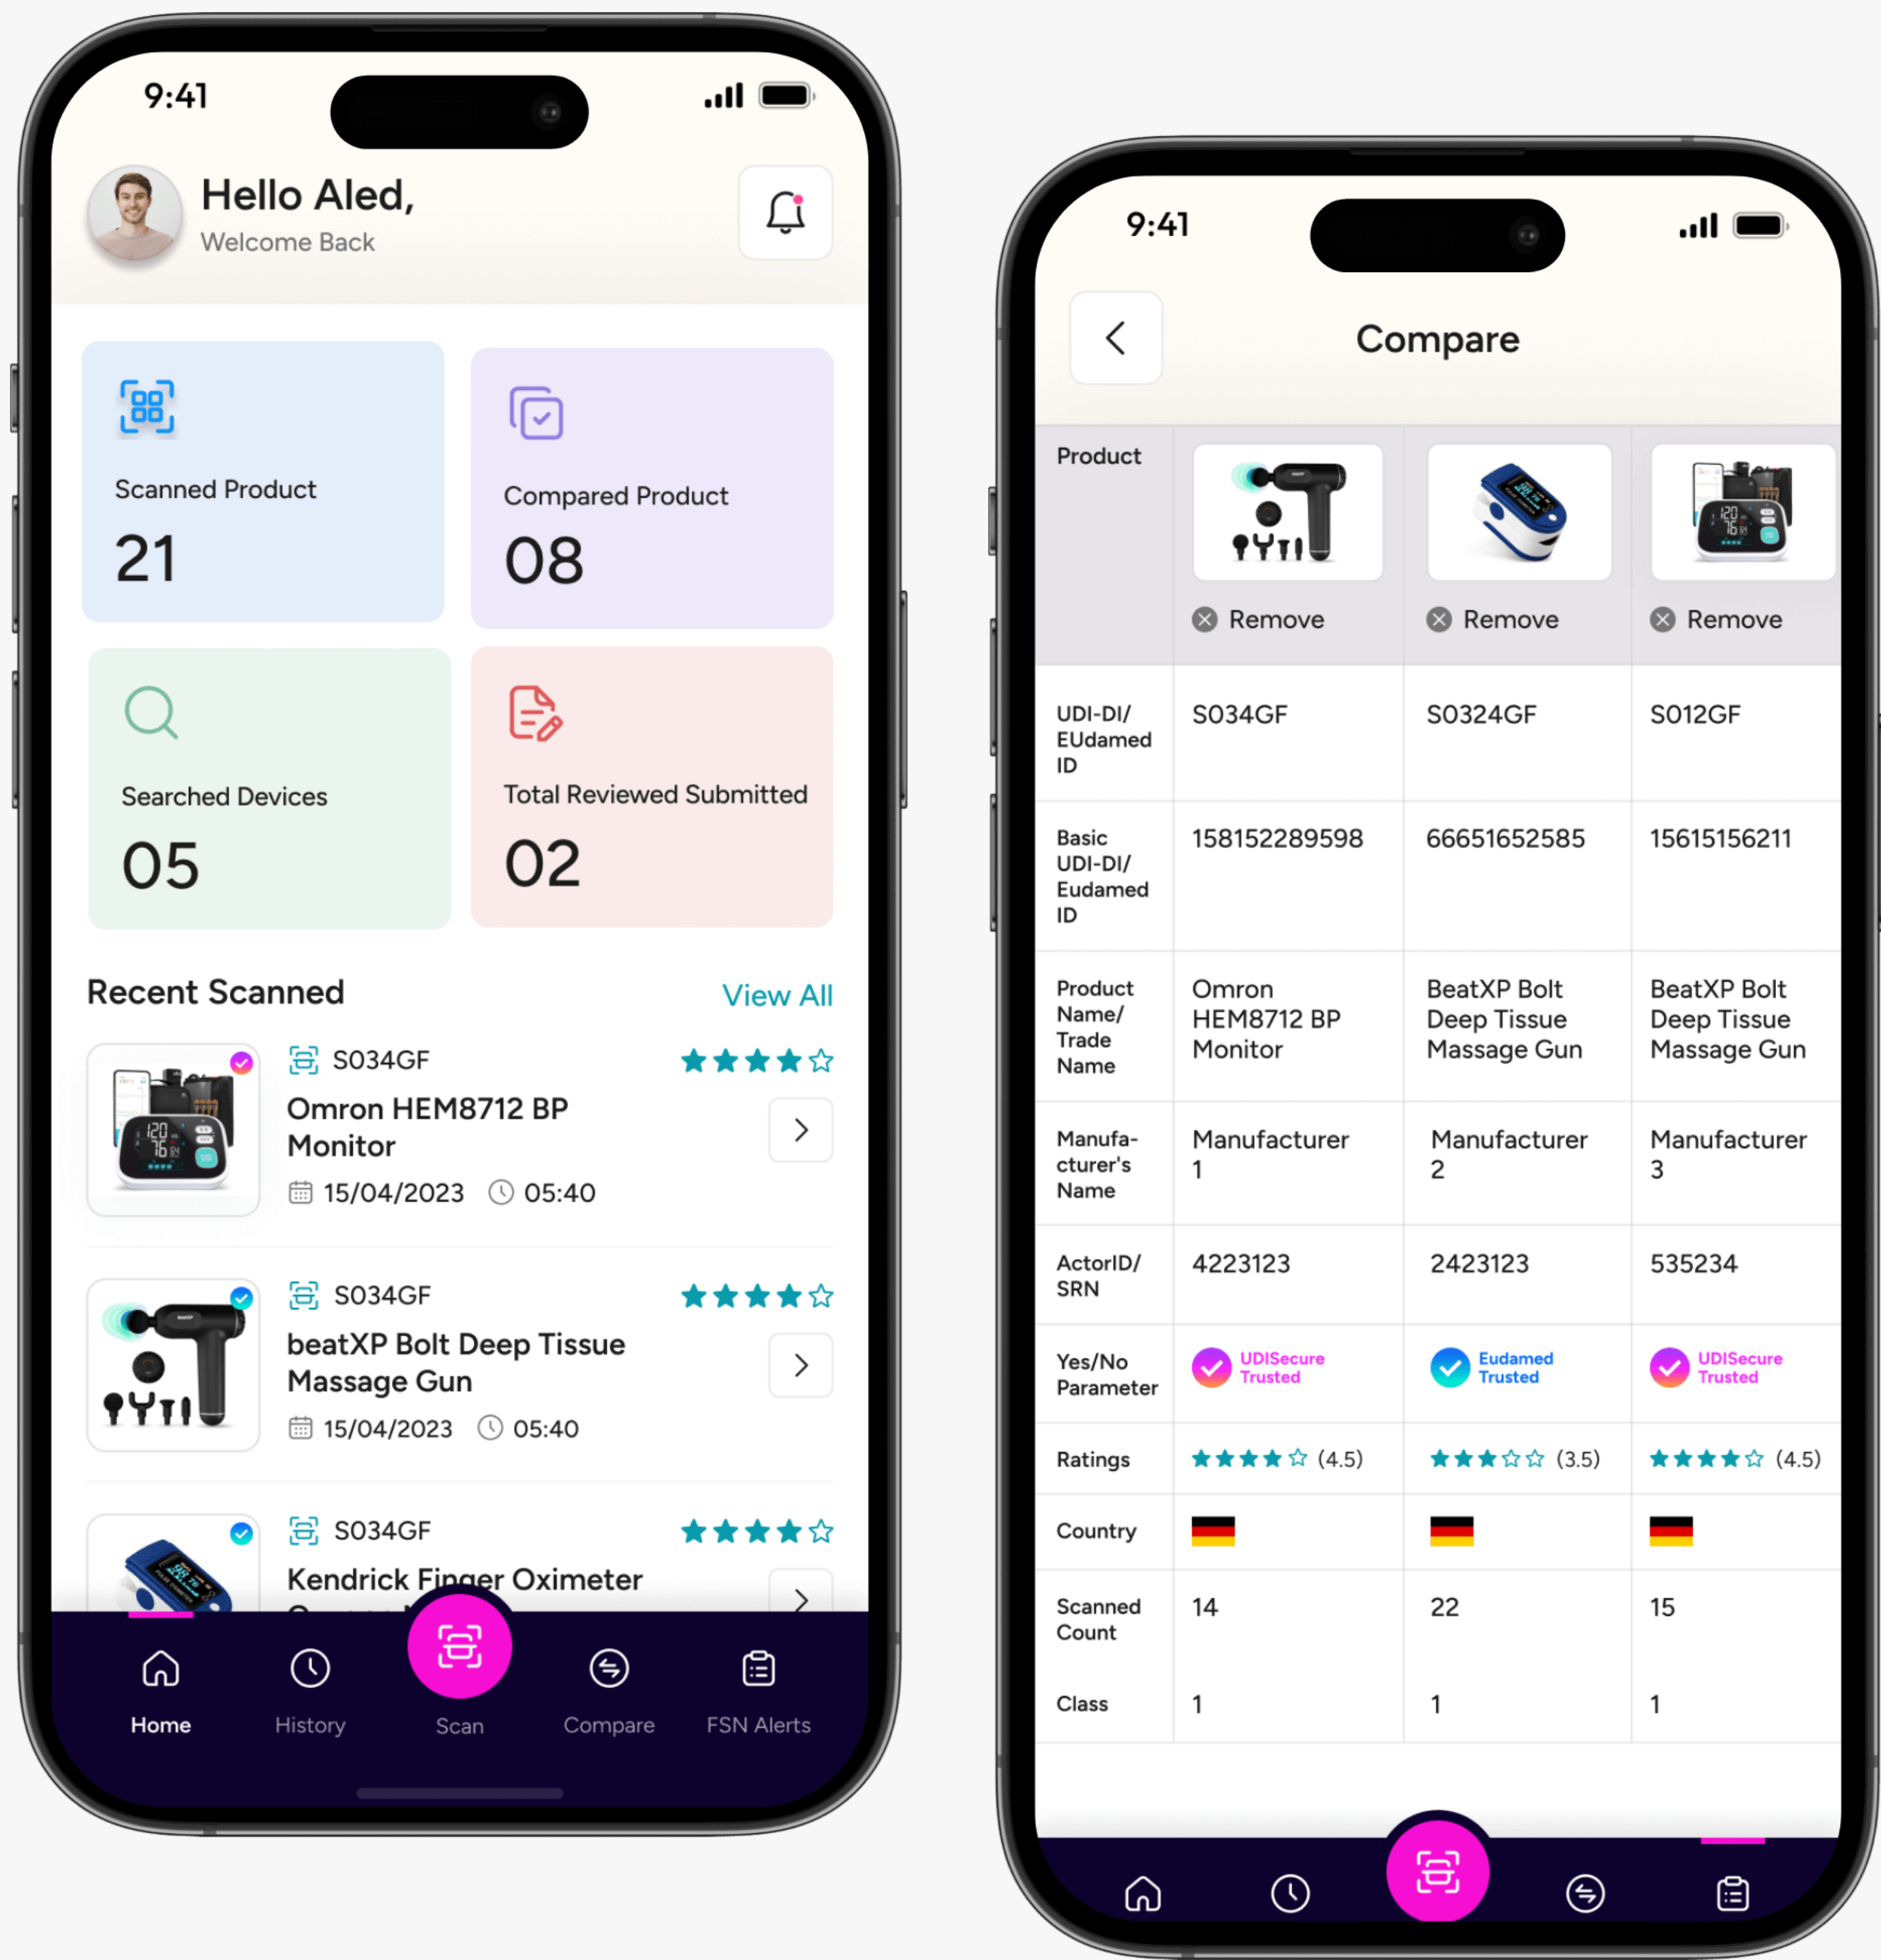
9:41

Hello Aled,
Welcome Back

Scanned Product
21

Compared Product
08

Searched Devices
05

Total Reviewed Submitted
02

Recent Scanned
View All

S034GF
Omron HEM8712 BP Monitor
15/04/2023 05:40

S034GF
beatXP Bolt Deep Tissue Massage Gun
15/04/2023 05:40

S034GF
Kendrick Finger Oximeter
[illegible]

Home
History
Scan
Compare
FSN Alerts

9:41

Compare

| Product | Remove | Remove | Remove |
|---|---|---|---|
| UDI-DI/ EUdamed ID | S034GF | S0324GF | S012GF |
| Basic UDI-DI/ Eudamed ID | 158152289598 | 66651652585 | 15615156211 |
| Product Name/ Trade Name | Omron HEM8712 BP Monitor | BeatXP Bolt Deep Tissue Massage Gun | BeatXP Bolt Deep Tissue Massage Gun |
| Manufacturer's Name | Manufacturer 1 | Manufacturer 2 | Manufacturer 3 |
| ActorID/ SRN | 4223123 | 2423123 | 535234 |
| Yes/No Parameter | UDISecure Trusted | Eudamed Trusted | UDISecure Trusted |
| Ratings | (4.5) | (3.5) | (4.5) |
| Country | | | |
| Scanned Count | 14 | 22 | 15 |
| Class | 1 | 1 | 1 |